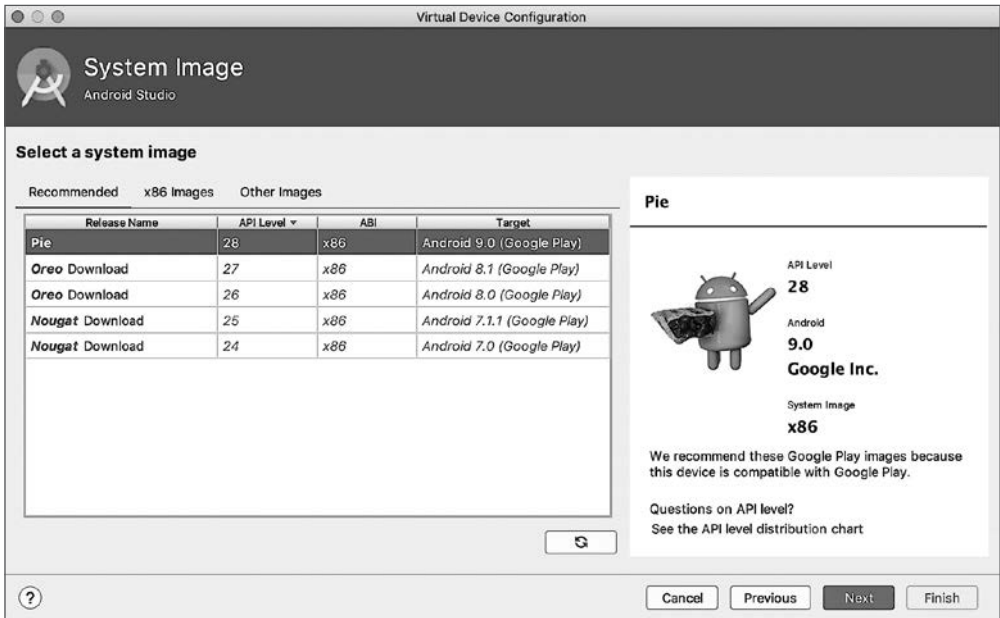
Virtual Device Configuration

System Image
Android Studio

Select a system image

Recommended x86 Images Other Images

| Release Name | API Level ▾ | ABI | Target |
|---|---|---|---|
| Pie | 28 | x86 | Android 9.0 (Google Play) |
| Oreo Download | 27 | x86 | Android 8.1 (Google Play) |
| Oreo Download | 26 | x86 | Android 8.0 (Google Play) |
| Nougat Download | 25 | x86 | Android 7.1.1 (Google Play) |
| Nougat Download | 24 | x86 | Android 7.0 (Google Play) |

Pie

API Level
28

Android
9.0
Google Inc.

System Image
x86

We recommend these Google Play images because this device is compatible with Google Play.

Questions on API level?
See the API level distribution chart

?

Cancel Previous Next Finish